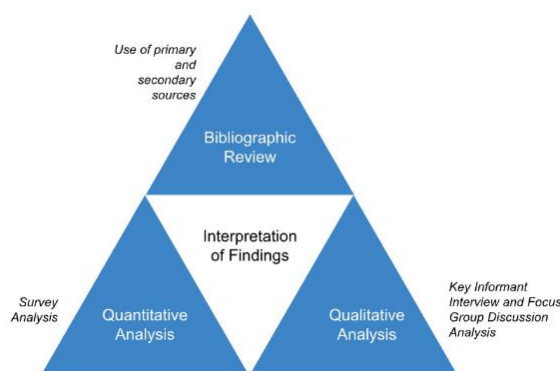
Use of primary and secondary sources

Bibliographic Review

Interpretation of Findings

Survey Analysis

Quantitative Analysis

Qualitative Analysis

Key Informant Interview and Focus Group Discussion Analysis